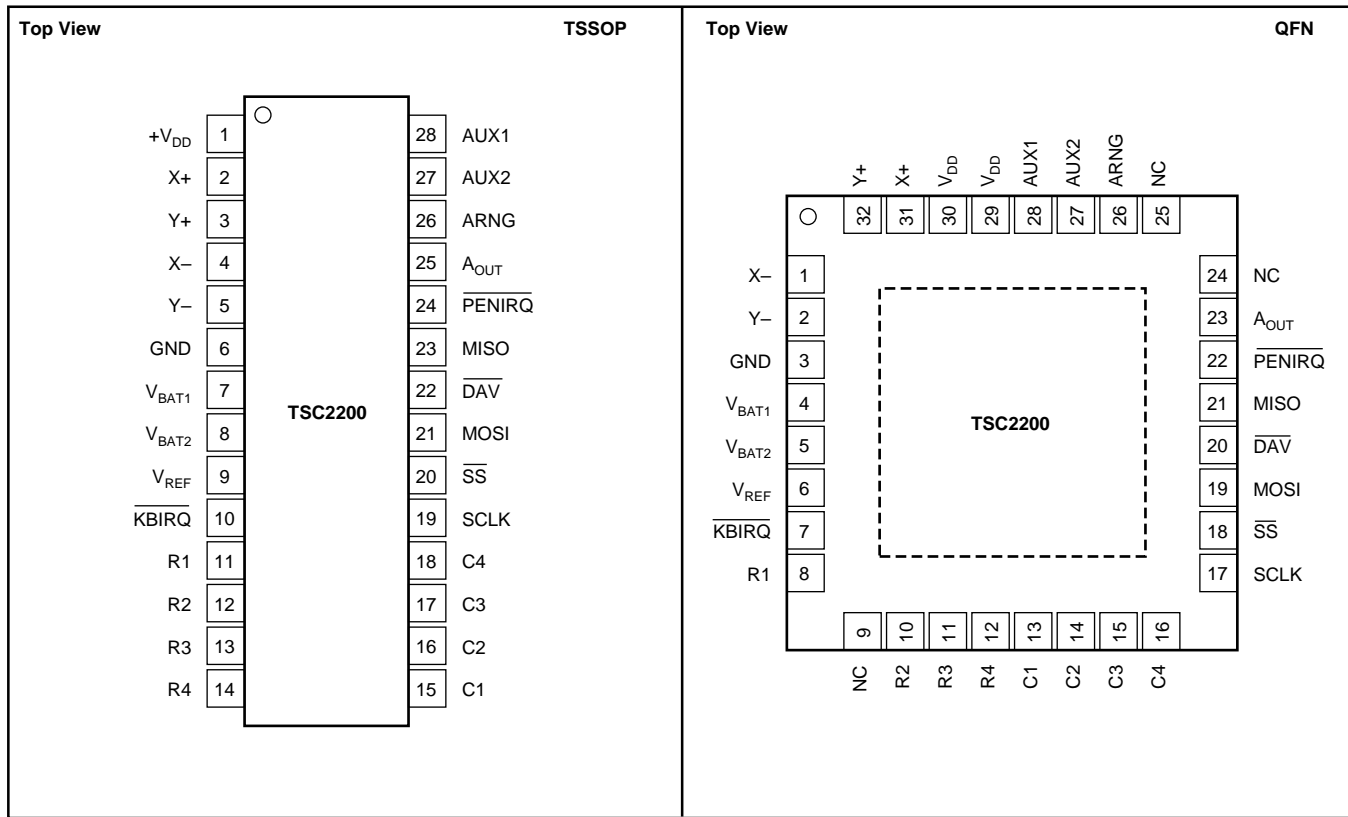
Top View

TSSOP

| | | | |
|---|---|---|---|
| $+V_{DD}$ | 1 | 28 | AUX1 |
| X+ | 2 | 27 | AUX2 |
| Y+ | 3 | 26 | ARNG |
| X– | 4 | 25 | $A_{OUT}$ |
| Y– | 5 | 24 | $\overline{PENIRQ}$ |
| GND | 6 | 23 | MISO |
| $V_{BAT1}$ | 7 | 22 | $\overline{DAV}$ |
| $V_{BAT2}$ | 8 | 21 | MOSI |
| $V_{REF}$ | 9 | 20 | $\overline{SS}$ |
| $\overline{KBIRQ}$ | 10 | 19 | SCLK |
| R1 | 11 | 18 | C4 |
| R2 | 12 | 17 | C3 |
| R3 | 13 | 16 | C2 |
| R4 | 14 | 15 | C1 |

TSC2200

Top View

QFN

Y+ 32, X+ 31, $V_{DD}$ 30, $V_{DD}$ 29, AUX1 28, AUX2 27, ARNG 26, NC 25

| | | | |
|---|---|---|---|
| X– | 1 | 24 | NC |
| Y– | 2 | 23 | $A_{OUT}$ |
| GND | 3 | 22 | $\overline{PENIRQ}$ |
| $V_{BAT1}$ | 4 | 21 | MISO |
| $V_{BAT2}$ | 5 | 20 | $\overline{DAV}$ |
| $V_{REF}$ | 6 | 19 | MOSI |
| $\overline{KBIRQ}$ | 7 | 18 | $\overline{SS}$ |
| R1 | 8 | 17 | SCLK |

TSC2200

9 NC, 10 R2, 11 R3, 12 R4, 13 C1, 14 C2, 15 C3, 16 C4